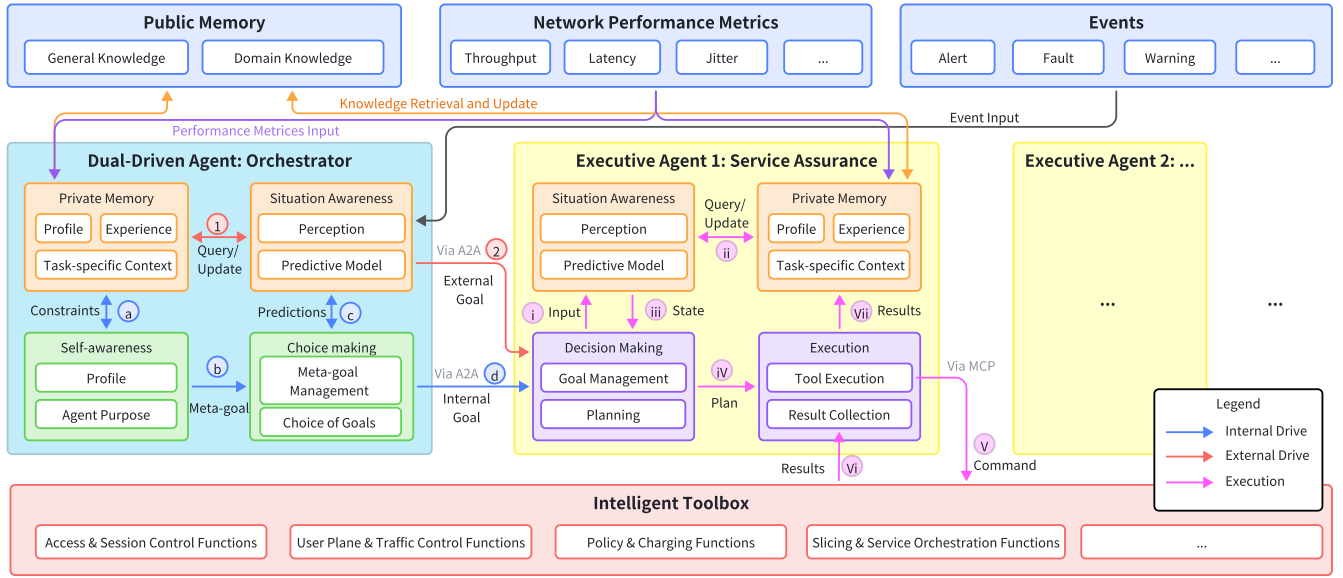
Public Memory
General Knowledge
Domain Knowledge

Network Performance Metrics
Throughput
Latency
Jitter
...

Events
Alert
Fault
Warning
...

Knowledge Retrieval and Update
Performance Metrics Input
Event Input

Dual-Driven Agent: Orchestrator
Private Memory
Profile
Experience
Task-specific Context
1
Query/Update
Situation Awareness
Perception
Predictive Model
Constraints
a
Predictions
c
Self-awareness
Profile
Agent Purpose
b
Meta-goal
Choice making
Meta-goal Management
Choice of Goals

Via A2A
2
External Goal
Via A2A
d
Internal Goal

Executive Agent 1: Service Assurance
Situation Awareness
Perception
Predictive Model
Query/Update
ii
Private Memory
Profile
Experience
Task-specific Context
i
Input
iii
State
Vii
Results
Decision Making
Goal Management
Planning
iV
Plan
Execution
Tool Execution
Result Collection
Via MCP
V
Command
Results
Vi

Executive Agent 2: ...
...
...

Legend
Internal Drive
External Drive
Execution

Intelligent Toolbox
Access & Session Control Functions
User Plane & Traffic Control Functions
Policy & Charging Functions
Slicing & Service Orchestration Functions
...